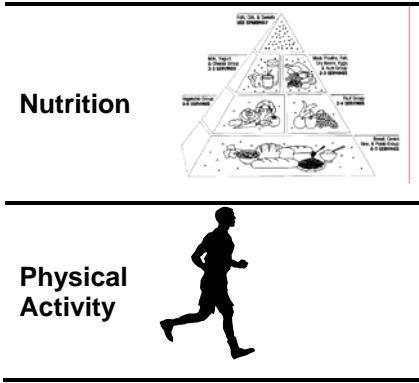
Nutrition

Fats, Oils, & Sweets USE SPARINGLY

Milk, Yogurt, & Cheese Group 2-3 SERVINGS

Meat, Poultry, Fish, Dry Beans, Eggs, & Nuts Group 2-3 SERVINGS

Vegetable Group 3-5 SERVINGS

Fruit Group 2-4 SERVINGS

Bread, Cereal, Rice, & Pasta Group 6-11 SERVINGS

Physical Activity